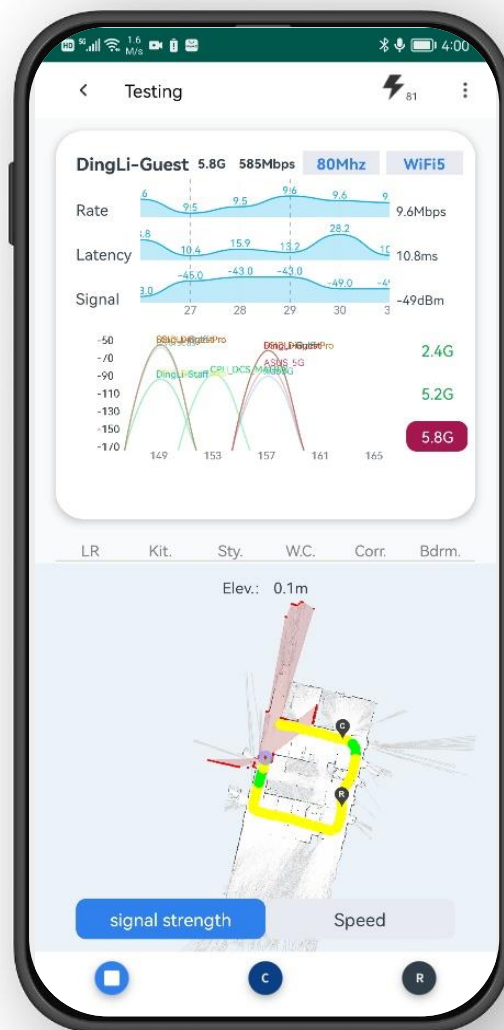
HD 5G 1.6 M/s 4:00

<

Testing

81

DingLi-Guest 5.8G 585Mbps 80Mhz WiFi5

Rate
6 9.5 9.5 9.6 9.6 9
9.6Mbps

Latency
.8 10.4 15.9 13.2 28.2 10
10.8ms

Signal
3.0 -45.0 -43.0 -43.0 -49.0 -4
-49dBm
27 28 29 30 3

-50
-70
-90
-110
-130
-150
-170
149 153 157 161 165

DingLi-Guest Pro
DingLi-Staff
CPU_OCS_M
DingLi-Guest Pro
ASUS_5G

2.4G
5.2G
5.8G

LR Kit. Sty. W.C. Corr. Bdrm.

Elev.: 0.1m

C
R

signal strength Speed

C
R